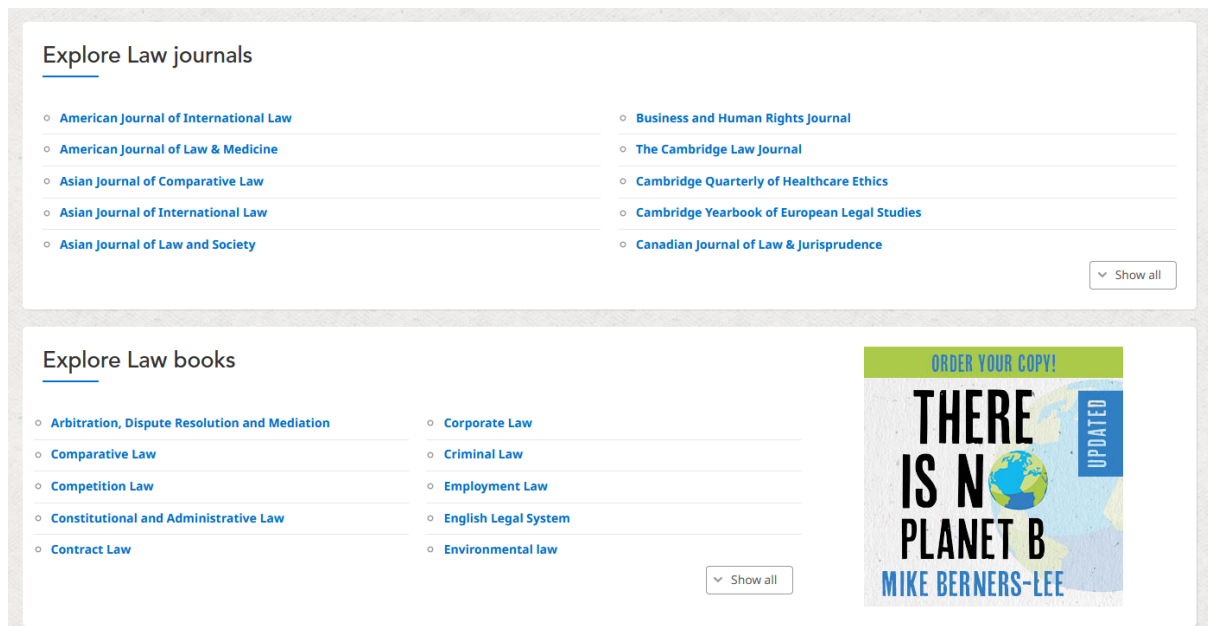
Explore Law journals

- American Journal of International Law
- American Journal of Law & Medicine
- Asian Journal of Comparative Law
- Asian Journal of International Law
- Asian Journal of Law and Society

- Business and Human Rights Journal
- The Cambridge Law Journal
- Cambridge Quarterly of Healthcare Ethics
- Cambridge Yearbook of European Legal Studies
- Canadian Journal of Law & Jurisprudence

Show all

Explore Law books

- Arbitration, Dispute Resolution and Mediation
- Comparative Law
- Competition Law
- Constitutional and Administrative Law
- Contract Law

- Corporate Law
- Criminal Law
- Employment Law
- English Legal System
- Environmental law

Show all

ORDER YOUR COPY!

THERE IS NO PLANET B

UPDATED

MIKE BERNERS-LEE